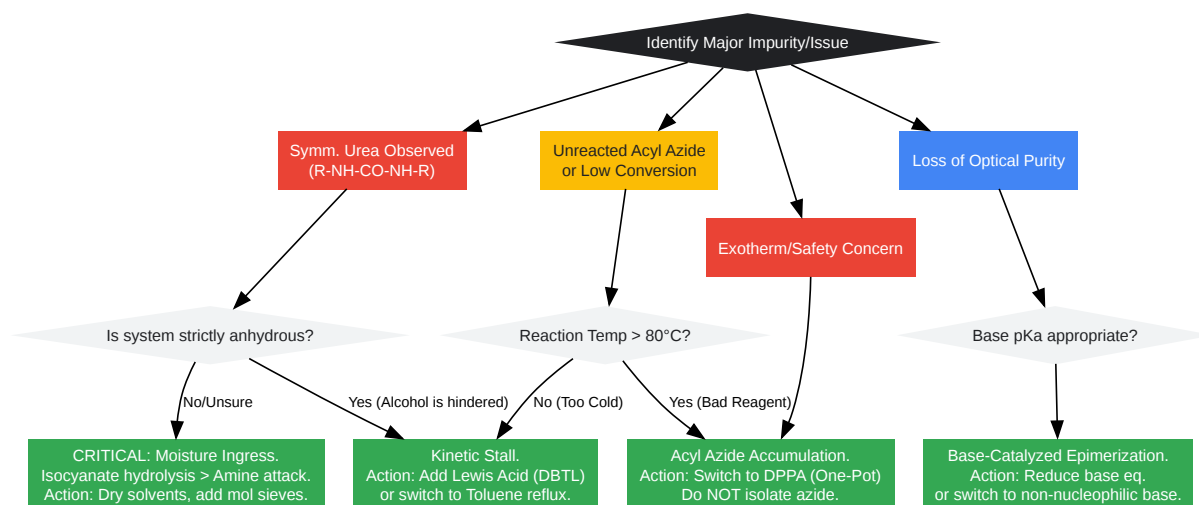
Identify Major Impurity/Issue

Symm. Urea Observed
(R-NH-CO-NH-R)

Unreacted Acyl Azide
or Low Conversion

Exotherm/Safety Concern

Loss of Optical Purity

Is system strictly anhydrous?

Reaction Temp > 80°C?

Base pKa appropriate?

No/Unsure

Yes (Alcohol is hindered)

No (Too Cold)

Yes (Bad Reagent)

CRITICAL: Moisture Ingress.
Isocyanate hydrolysis > Amine attack.
Action: Dry solvents, add mol sieves.

Kinetic Stall.
Action: Add Lewis Acid (DBTL)
or switch to Toluene reflux.

Acyl Azide Accumulation.
Action: Switch to DPPA (One-Pot)
Do NOT isolate azide.

Base-Catalyzed Epimerization.
Action: Reduce base eq.
or switch to non-nucleophilic base.